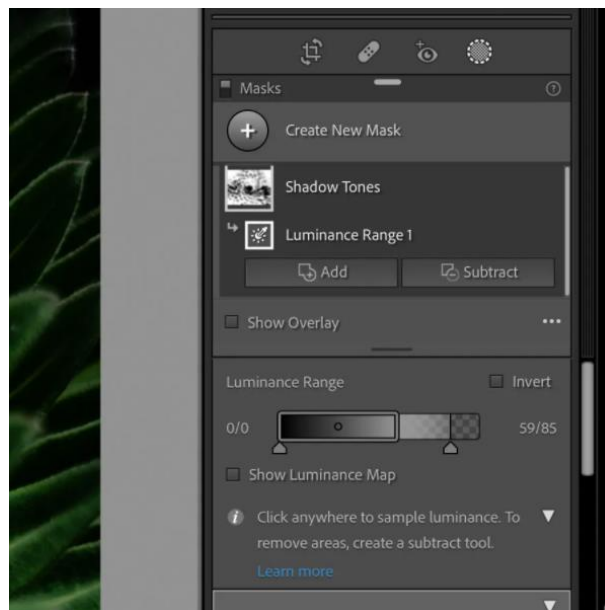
Masks

Create New Mask

Shadow Tones

Luminance Range 1

Add

Subtract

Show Overlay

Luminance Range

Invert

0/0

59/85

Show Luminance Map

Click anywhere to sample luminance. To remove areas, create a subtract tool.

Learn more